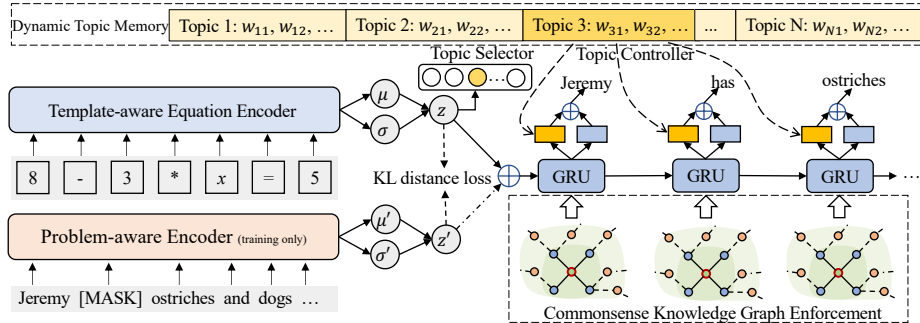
Dynamic Topic Memory

Topic 1: $w_{11}, w_{12}, \ldots$

Topic 2: $w_{21}, w_{22}, \ldots$

Topic 3: $w_{31}, w_{32}, \ldots$

...

Topic N: $w_{N1}, w_{N2}, \ldots$

Topic Selector

Topic Controller

Template-aware Equation Encoder

$\mu$

$\sigma$

$z$

Jeremy

has

ostriches

8

-

3

*

$x$

=

5

KL distance loss

GRU

GRU

GRU

...

Problem-aware Encoder (training only)

$\mu'$

$\sigma'$

$z'$

Jeremy [MASK] ostriches and dogs ...

Commonsense Knowledge Graph Enforcement